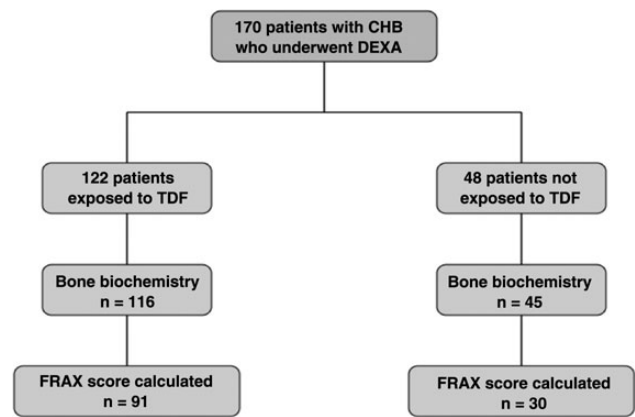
170 patients with CHB who underwent DEXA

122 patients exposed to TDF

Bone biochemistry n = 116

FRAX score calculated n = 91

48 patients not exposed to TDF

Bone biochemistry n = 45

FRAX score calculated n = 30